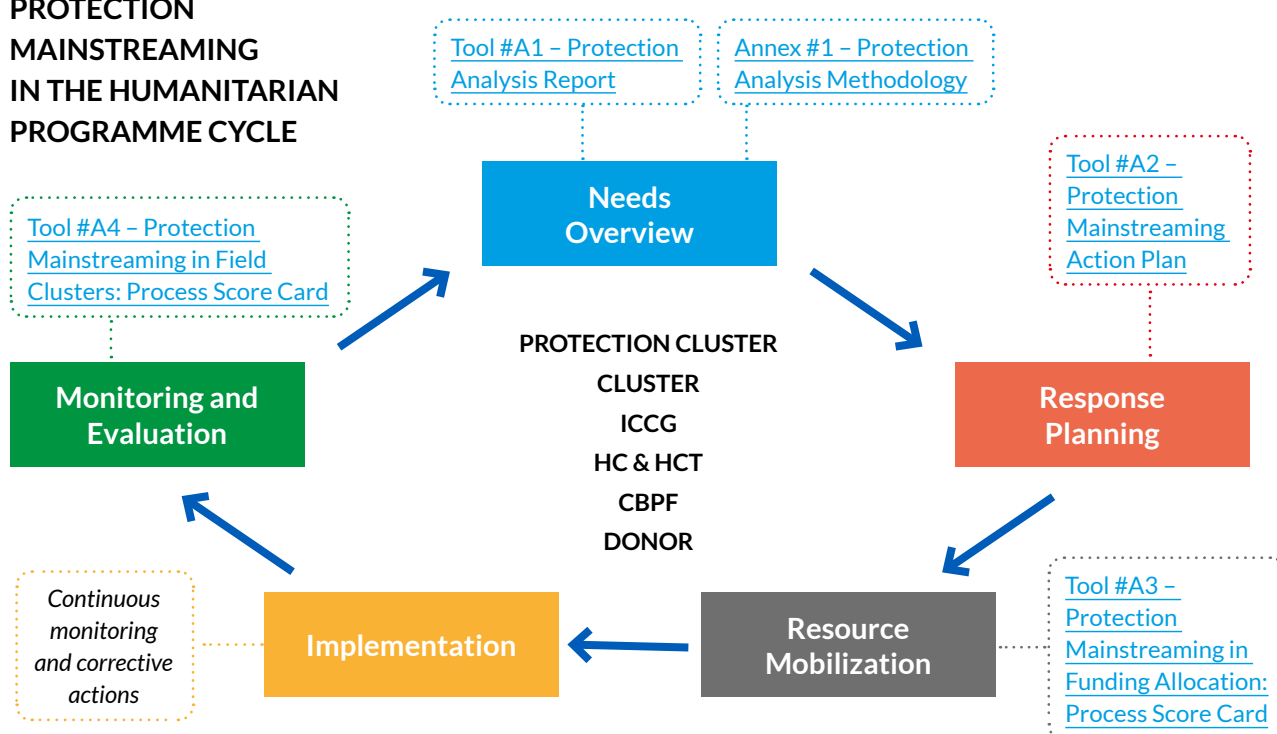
PROTECTION MAINSTREAMING IN THE HUMANITARIAN PROGRAMME CYCLE

Tool #A1 – Protection Analysis Report

Annex #1 – Protection Analysis Methodology

Needs Overview

Tool #A2 – Protection Mainstreaming Action Plan

Tool #A4 – Protection Mainstreaming in Field Clusters: Process Score Card

PROTECTION CLUSTER
CLUSTER
ICCG
HC & HCT
CBPF
DONOR

Monitoring and Evaluation

Response Planning

Continuous monitoring and corrective actions

Implementation

Resource Mobilization

Tool #A3 – Protection Mainstreaming in Funding Allocation: Process Score Card